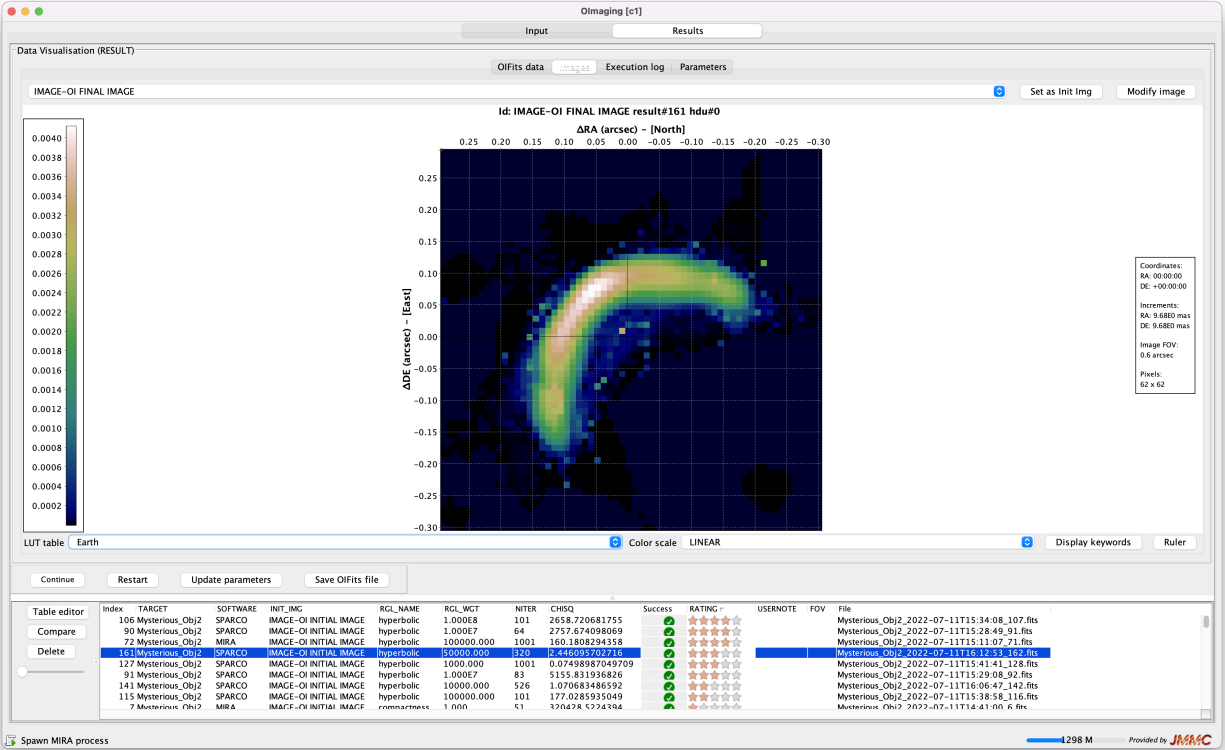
OImaging [c1]

Input | Results

Data Visualisation (RESULT)

OIFits data | Images | Execution log | Parameters

IMAGE-OI FINAL IMAGE

Set as Init Img | Modify image

Id: IMAGE-OI FINAL IMAGE result#161 hdu#0

0.0040
0.0038
0.0036
0.0034
0.0032
0.0030
0.0028
0.0026
0.0024
0.0022
0.0020
0.0018
0.0016
0.0014
0.0012
0.0010
0.0008
0.0006
0.0004
0.0002

ΔRA (arcsec) - [North]

0.25 0.20 0.15 0.10 0.05 0.00 -0.05 -0.10 -0.15 -0.20 -0.25 -0.30

ΔDE (arcsec) - [East]

0.25 0.20 0.15 0.10 0.05 0.00 -0.05 -0.10 -0.15 -0.20 -0.25 -0.30

Coordinates:
RA: 00:00:00
DE: +00:00:00

Increments:
RA: 9.68E0 mas
DE: 9.68E0 mas

Image FOV:
0.6 arcsec

Pixels:
62 x 62

LUT table Earth | Color scale LINEAR | Display keywords | Ruler

Continue | Restart | Update parameters | Save OIFits file

Table editor
Compare
Delete

| Index | TARGET | SOFTWARE | INIT_IMG | RGL_NAME | RGL_WGT | NITER | CHISQ | Success | RATING | USERNOTE | FOV | File |
|---|---|---|---|---|---|---|---|---|---|---|---|---|
| 106 | Mysterious_Obj2 | SPARCO | IMAGE-OI INITIAL IMAGE | hyperbolic | 1.000E8 | 101 | 2658.720681755 | | | | | Mysterious_Obj2_2022-07-11T15:34:08_107.fits |
| 90 | Mysterious_Obj2 | SPARCO | IMAGE-OI INITIAL IMAGE | hyperbolic | 1.000E7 | 64 | 2757.674098069 | | | | | Mysterious_Obj2_2022-07-11T15:28:49_91.fits |
| 72 | Mysterious_Obj2 | MIRA | IMAGE-OI INITIAL IMAGE | hyperbolic | 100000.000 | 1001 | 160.1808294358 | | | | | Mysterious_Obj2_2022-07-11T15:11:07_71.fits |
| 161 | Mysterious_Obj2 | SPARCO | IMAGE-OI INITIAL IMAGE | hyperbolic | 50000.000 | 320 | 2.446095702716 | | | | | Mysterious_Obj2_2022-07-11T16:12:53_162.fits |
| 127 | Mysterious_Obj2 | SPARCO | IMAGE-OI INITIAL IMAGE | hyperbolic | 1000.000 | 1001 | 0.07498987049709 | | | | | Mysterious_Obj2_2022-07-11T15:41:41_128.fits |
| 91 | Mysterious_Obj2 | SPARCO | IMAGE-OI INITIAL IMAGE | hyperbolic | 1.000E7 | 83 | 5155.831936826 | | | | | Mysterious_Obj2_2022-07-11T15:29:08_92.fits |
| 141 | Mysterious_Obj2 | SPARCO | IMAGE-OI INITIAL IMAGE | hyperbolic | 10000.000 | 526 | 1.070683486592 | | | | | Mysterious_Obj2_2022-07-11T16:06:47_142.fits |
| 115 | Mysterious_Obj2 | SPARCO | IMAGE-OI INITIAL IMAGE | hyperbolic | 100000.000 | 101 | 177.0285935049 | | | | | Mysterious_Obj2_2022-07-11T15:38:58_116.fits |
| 7 | Mysterious_Obj2 | MIRA | IMAGE-OI INITIAL IMAGE | compactness | 1.000 | 51 | 320428.5224394 | | | | | Mysterious_Obj2_2022-07-11T14:41:00_6.fits |

Spawn MIRA process

1298 M

Provided by JMMC